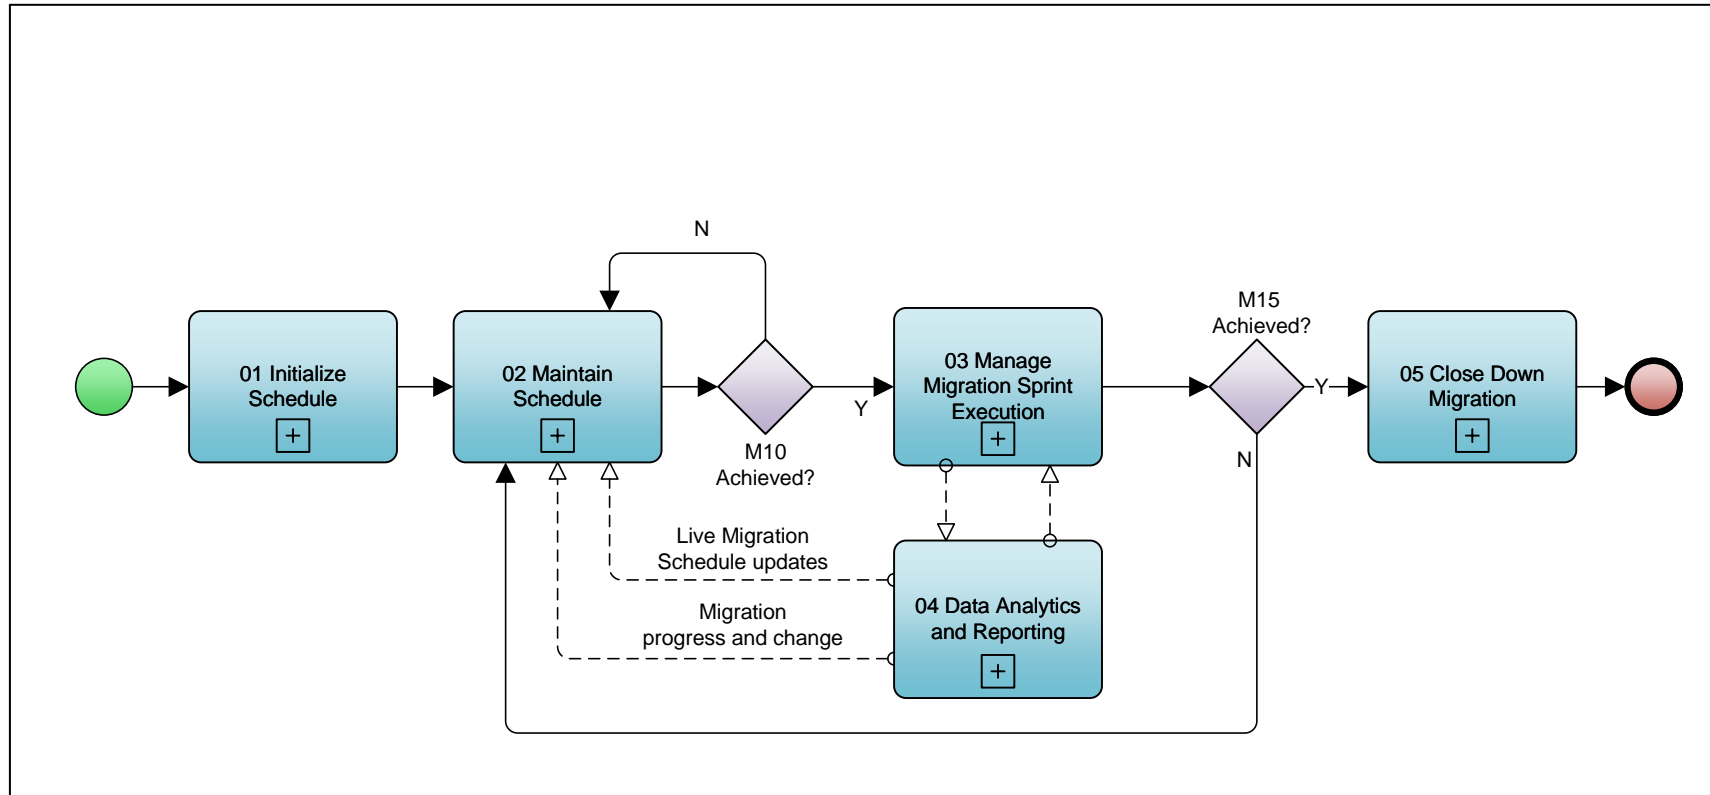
N

01 Initialize Schedule

02 Maintain Schedule

M10 Achieved?

Y

03 Manage Migration Sprint Execution

M15 Achieved?

Y

05 Close Down Migration

N

Live Migration Schedule updates

Migration progress and change

04 Data Analytics and Reporting